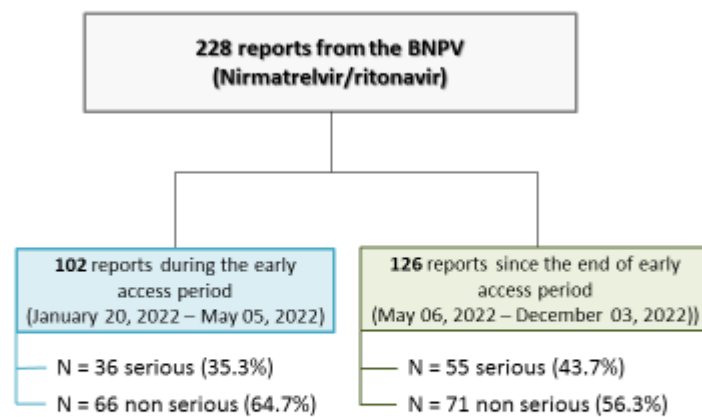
228 reports from the BNPV (Nirmatrelvir/ritonavir)

102 reports during the early access period (January 20, 2022 – May 05, 2022)

N = 36 serious (35.3%)

N = 66 non serious (64.7%)

126 reports since the end of early access period (May 06, 2022 – December 03, 2022))

N = 55 serious (43.7%)

N = 71 non serious (56.3%)